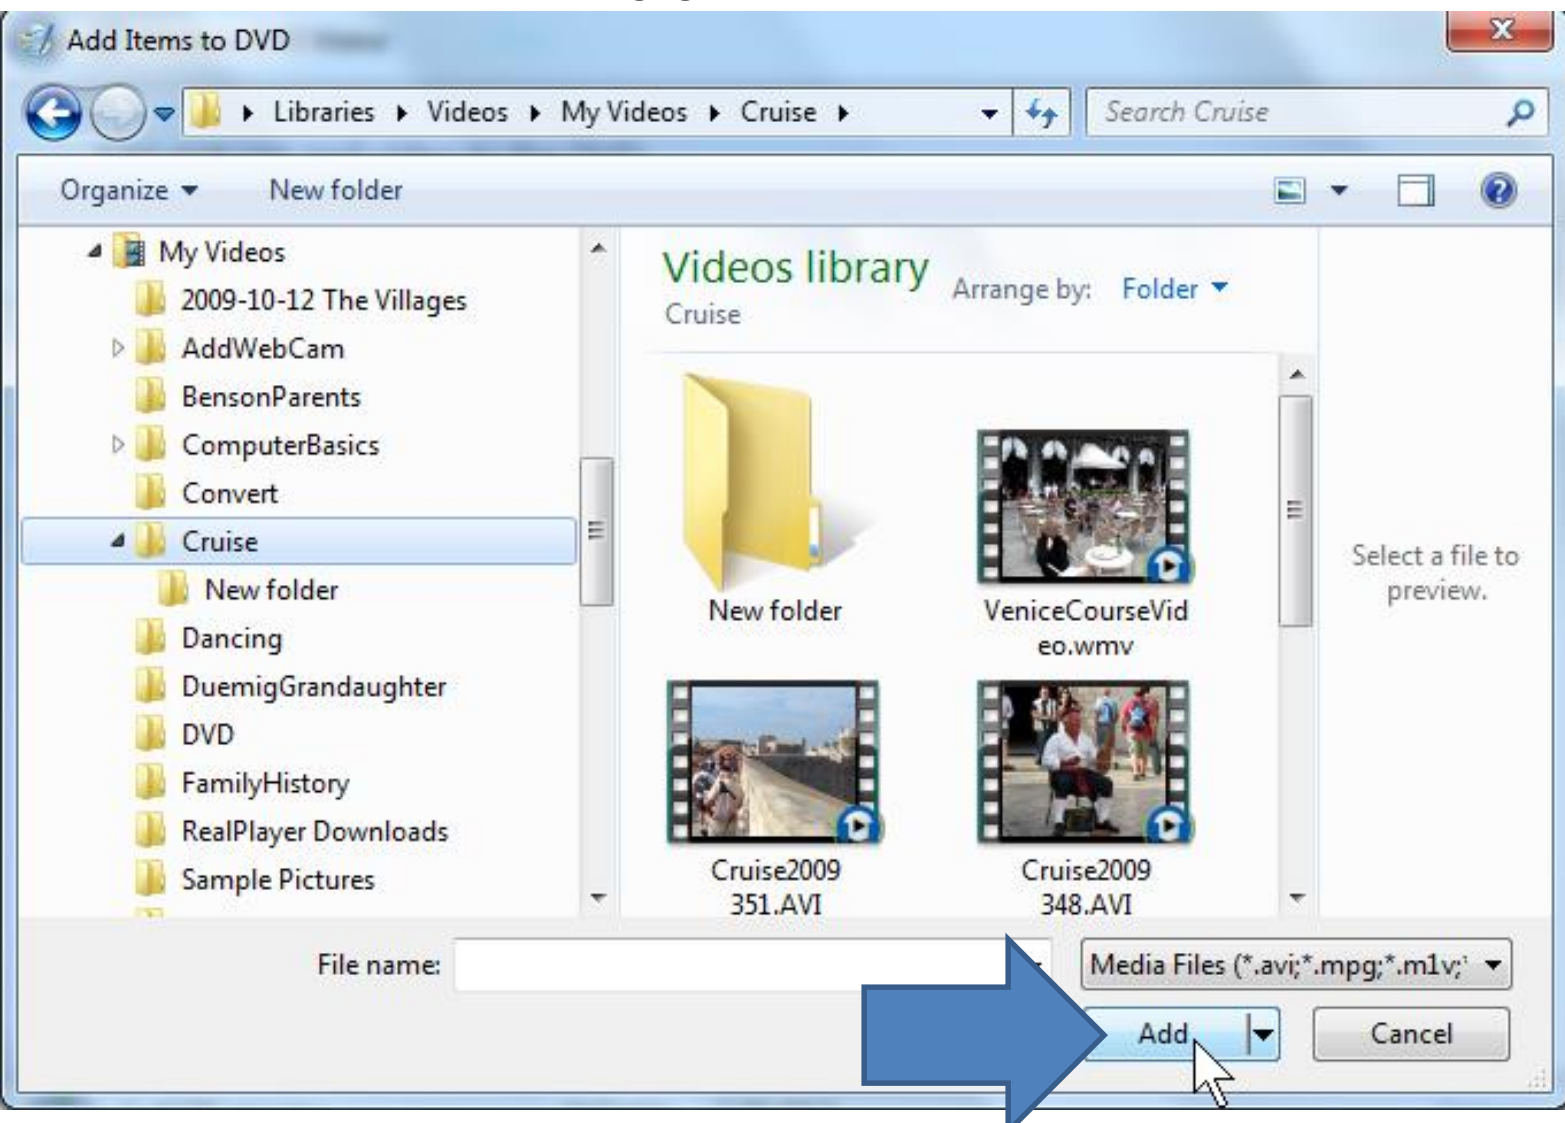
Add Items to DVD

Libraries ▸ Videos ▸ My Videos ▸ Cruise ▸

Search Cruise

Organize ▾ New folder

My Videos
2009-10-12 The Villages
AddWebCam
BensonParents
ComputerBasics
Convert
Cruise
New folder
Dancing
DuemigGrandaughter
DVD
FamilyHistory
RealPlayer Downloads
Sample Pictures

Videos library
Cruise

Arrange by: Folder ▾

New folder

VeniceCourseVideo.wmv

Cruise2009 351.AVI

Cruise2009 348.AVI

Select a file to preview.

File name:

Media Files (*.avi;*.mpg;*.m1v;

Add

Cancel